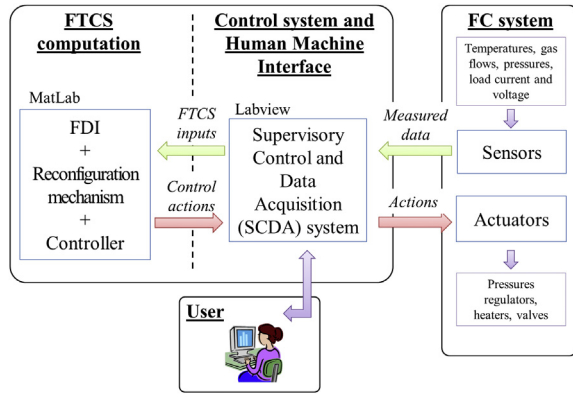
FTCS computation

Control system and Human Machine Interface

FC system

Temperatures, gas flows, pressures, load current and voltage

MatLab

FDI
+
Reconfiguration mechanism
+
Controller

FTCS inputs

Control actions

Labview

Supervisory Control and Data Acquisition (SCDA) system

Measured data

Actions

Sensors

Actuators

Pressures regulators, heaters, valves

User